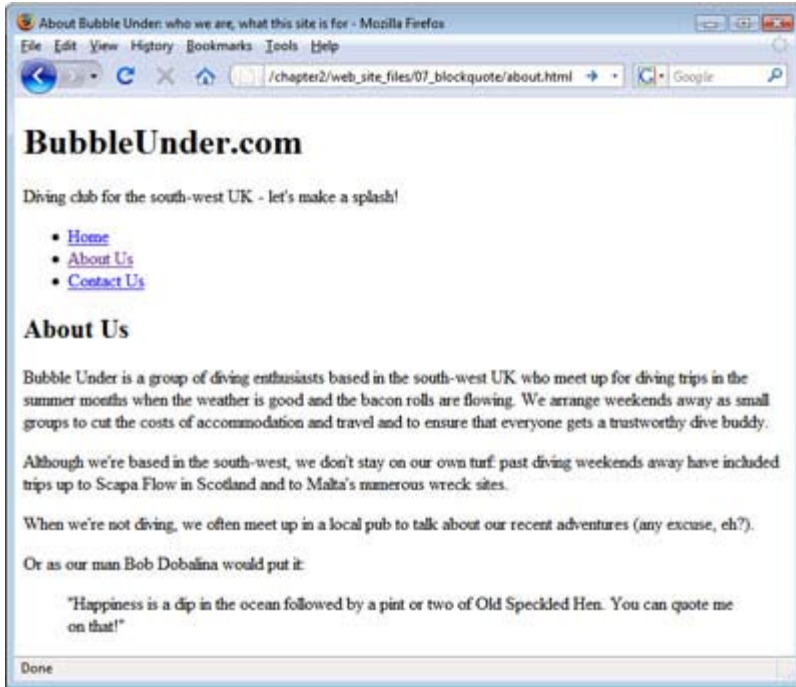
About Bubble Under: who we are, what this site is for - Mozilla Firefox

File Edit View History Bookmarks Tools Help

/chapter2/web_site_files/07_blockquote/about.html

Google

BubbleUnder.com

Diving club for the south-west UK - let's make a splash!

- Home
- About Us
- Contact Us

About Us

Bubble Under is a group of diving enthusiasts based in the south-west UK who meet up for diving trips in the summer months when the weather is good and the bacon rolls are flowing. We arrange weekends away as small groups to cut the costs of accommodation and travel and to ensure that everyone gets a trustworthy dive buddy.

Although we're based in the south-west, we don't stay on our own turf: past diving weekends away have included trips up to Scapa Flow in Scotland and to Malta's numerous wreck sites.

When we're not diving, we often meet up in a local pub to talk about our recent adventures (any excuse, eh?).

Or as our man Bob Dobalina would put it:

"Happiness is a dip in the ocean followed by a pint or two of Old Speckled Hen. You can quote me on that!"

Done